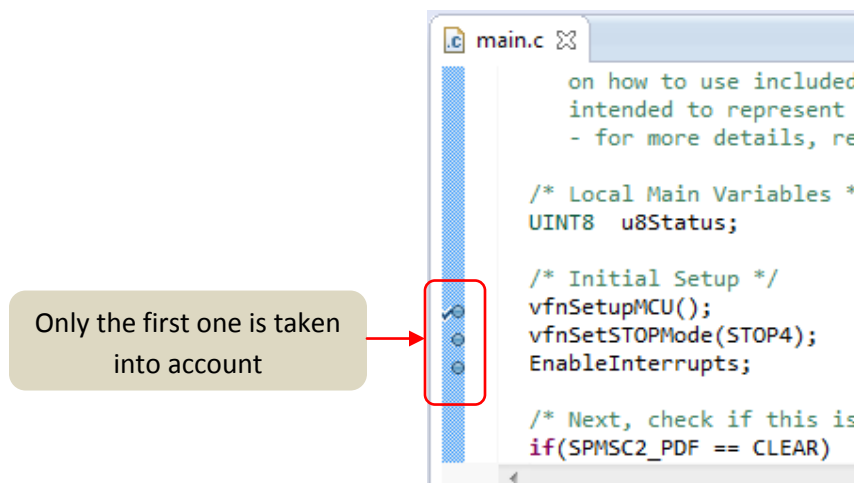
Only the first one is taken into account

main.c

on how to use included
intended to represent
- for more details, re

/* Local Main Variables *
UINT8 u8Status;

/* Initial Setup */
vfnSetupMCU();
vfnSetSTOPMode(STOP4);
EnableInterrupts;

/* Next, check if this is
if(SPMSC2_PDF == CLEAR)